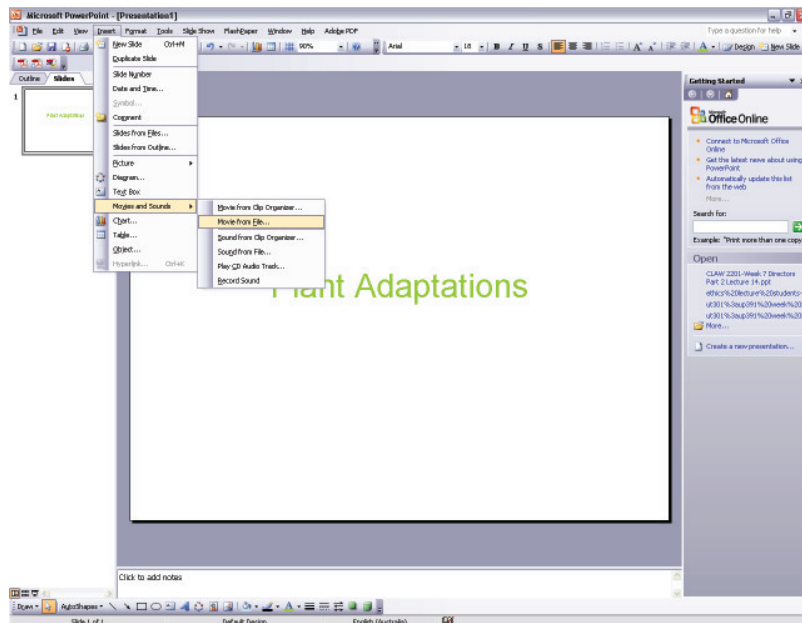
Microsoft PowerPoint - [Presentation1]

File Edit View Insert Format Tools Slide Show FlashPaper Window Help Adobe PDF

Type a question for help

90% Arial 18 B I U S A Design New Slide

Outline Slides

1

Plant Adaptations

New Slide Ctrl+M
Duplicate Slide
Slide Number
Date and Time...
Symbol...
Comment
Slides from Files...
Slides from Outline...
Picture
Diagram...
Text Box
Movies and Sounds
Chart...
Table...
Object...
Hyperlink... Ctrl+K

Movie from Clip Organizer...
Movie from File...
Sound from Clip Organizer...
Sound from File...
Play CD Audio Track...
Record Sound

Plant Adaptations

Getting Started

Microsoft Office Online

Connect to Microsoft Office Online
Get the latest news about using PowerPoint
Automatically update this list from the web
More...

Search for:

Example: "Print more than one copy

Open

CLAW 2201-Week 7 Directors Part 2 Lecture 14.ppt
ethics%20lecture%20students-
ut301%3aup391%20week%20
ut301%3aup391%20week%20
More...

Create a new presentation...

Click to add notes

Draw AutoShapes

Slide 1 of 1 Default Design English (Australia)